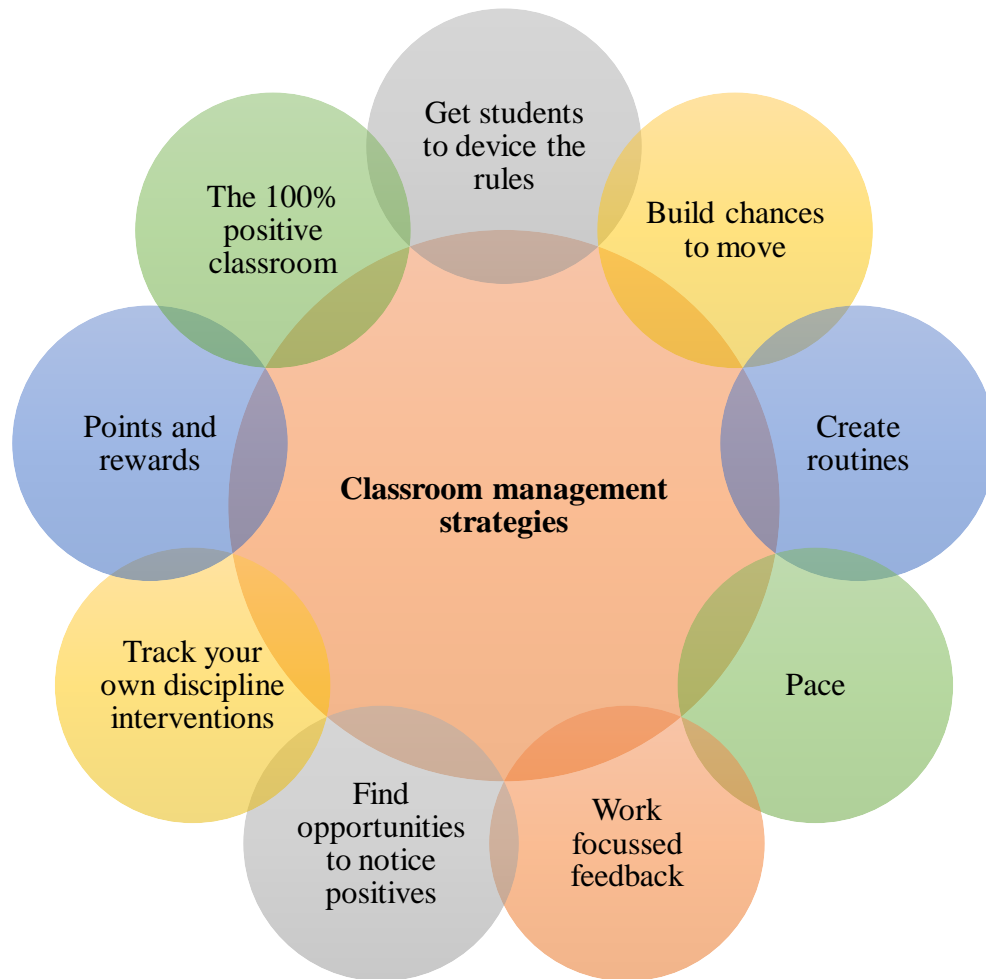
Get students to device the rules

Build chances to move

Create routines

Pace

Work focussed feedback

Find opportunities to notice positives

Track your own discipline interventions

Points and rewards

The 100% positive classroom

**Classroom management strategies**